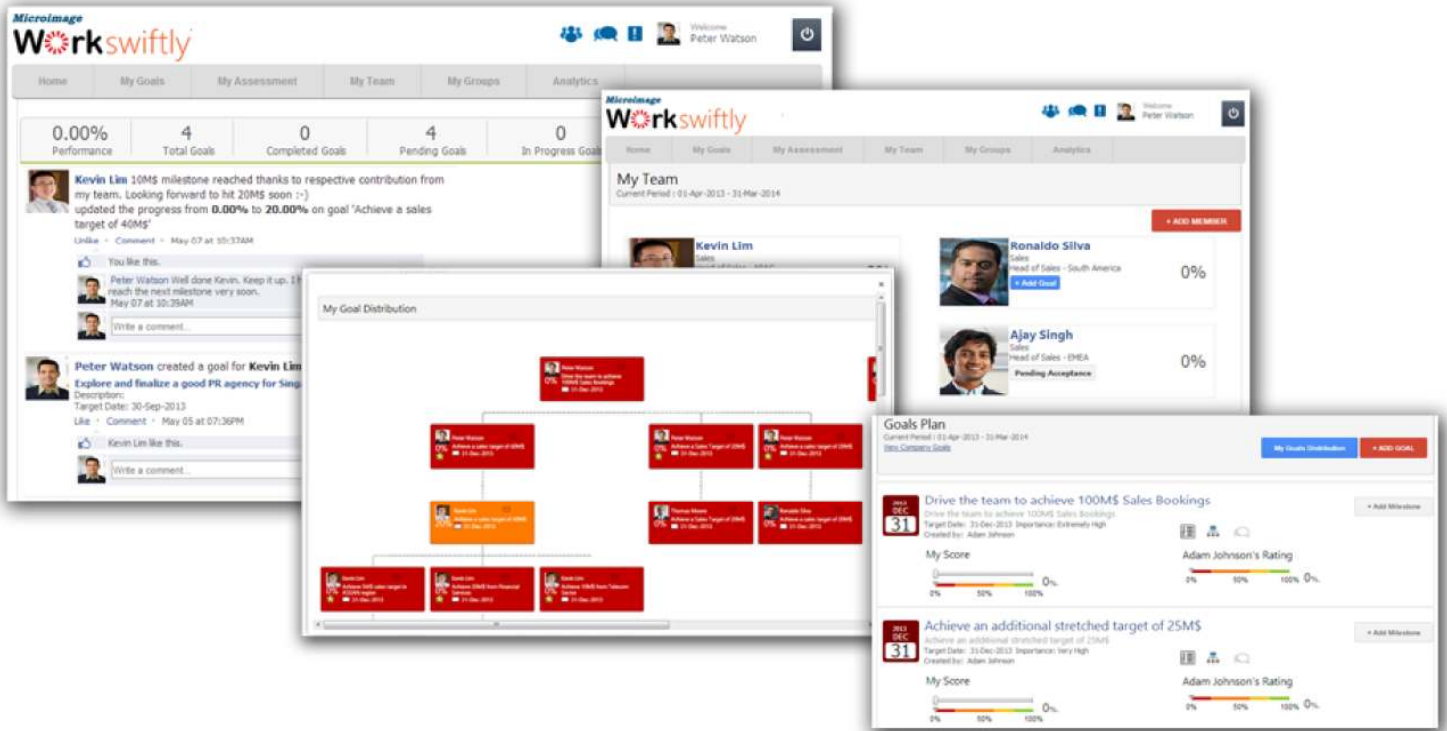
Microimage
Workswiftly

Welcome
Peter Watson

Home | My Goals | My Assessment | My Team | My Groups | Analytics

| 0.00% | 4 | 0 | 4 | 0 |
|---|---|---|---|---|
| Performance | Total Goals | Completed Goals | Pending Goals | In Progress Goals |

Kevin Lim 10M$ milestone reached thanks to respective contribution from my team. Looking forward to hit 20M$ soon :-)
updated the progress from 0.00% to 20.00% on goal 'Achieve a sales target of 40M$'
Unlike · Comment · May 07 at 10:37AM

You like this.

Peter Watson Well done Kevin. Keep it up. I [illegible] reach the next milestone very soon.
May 07 at 10:39AM

Write a comment...

Peter Watson created a goal for Kevin Lim
Explore and finalize a good PR agency for Sing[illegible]
Description:
Target Date: 30-Sep-2013
Like · Comment · May 05 at 07:36PM

Kevin Lim like this.

Write a comment...

Microimage
Workswiftly

Welcome
Peter Watson

Home | My Goals | My Assessment | My Team | My Groups | Analytics

My Team
Current Period : 01-Apr-2013 - 31-Mar-2014

+ ADD MEMBER

Kevin Lim
Sales
Head of Sales - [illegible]

Ronaldo Silva
Sales
Head of Sales - South America
+ Add Goal
0%

Ajay Singh
Sales
Head of Sales - EMEA
Pending Acceptance
0%

My Goal Distribution

Peter Watson
0% Drive the team to achieve 100M$ Sales Bookings
31-Dec-2013

Peter Watson
0% Achieve a sales target of 40M$
31-Dec-2013

Peter Watson
0% Achieve a Sales Target of 25M$
31-Dec-2013

Peter Watson
0% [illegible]
31-Dec-2013

Kevin Lim
0% Achieve a sales target of 40M$
31-Dec-2013

Thomas Moore
0% Achieve a Sales Target of 25M$
31-Dec-2013

Ronaldo Silva
0% Achieve a sales target of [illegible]
31-Dec-2013

David Lim
0% Achieve 5M$ sales target in ASEAN region
31-Dec-2013

David Lim
0% Achieve 20M$ from Financial Services
31-Dec-2013

David Lim
0% Achieve 15M$ from Telecom Sector
31-Dec-2013

Goals Plan
Current Period : 01-Apr-2013 - 31-Mar-2014
View Company Goals

My Goals Distribution
+ ADD GOAL

2013 DEC 31
Drive the team to achieve 100M$ Sales Bookings
Drive the team to achieve 100M$ Sales Bookings
Target Date: 31-Dec-2013 Importance: Extremely High
Created by: Adam Johnson
+ Add Milestone
My Score
0%
0% 50% 100%
Adam Johnson's Rating
0%
0% 50% 100%

2013 DEC 31
Achieve an additional stretched target of 25M$
Achieve an additional stretched target of 25M$
Target Date: 31-Dec-2013 Importance: Very High
Created by: Adam Johnson
+ Add Milestone
My Score
0%
0% 50% 100%
Adam Johnson's Rating
0%
0% 50% 100%